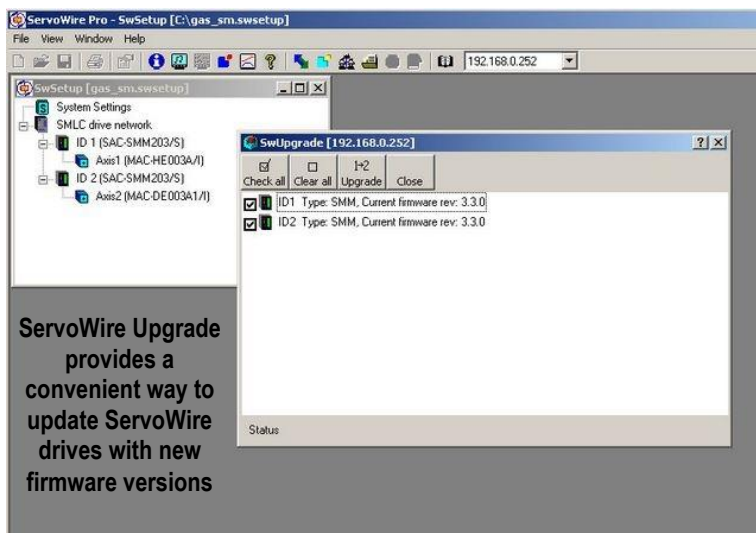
ServoWire Pro - SwSetup [C:\gas_sm.swsetup]

File View Window Help

192.168.0.252

SwSetup [gas_sm.swsetup]

System Settings
SMLC drive network
ID 1 (SAC-SMM203/S)
Axis1 (MAC-HE003A/I)
ID 2 (SAC-SMM203/S)
Axis2 (MAC-DE003A1/I)

SwUpgrade [192.168.0.252]

Check all Clear all Upgrade Close

ID1 Type: SMM, Current firmware rev: 3.3.0
ID2 Type: SMM, Current firmware rev: 3.3.0

Status

ServoWire Upgrade provides a convenient way to update ServoWire drives with new firmware versions